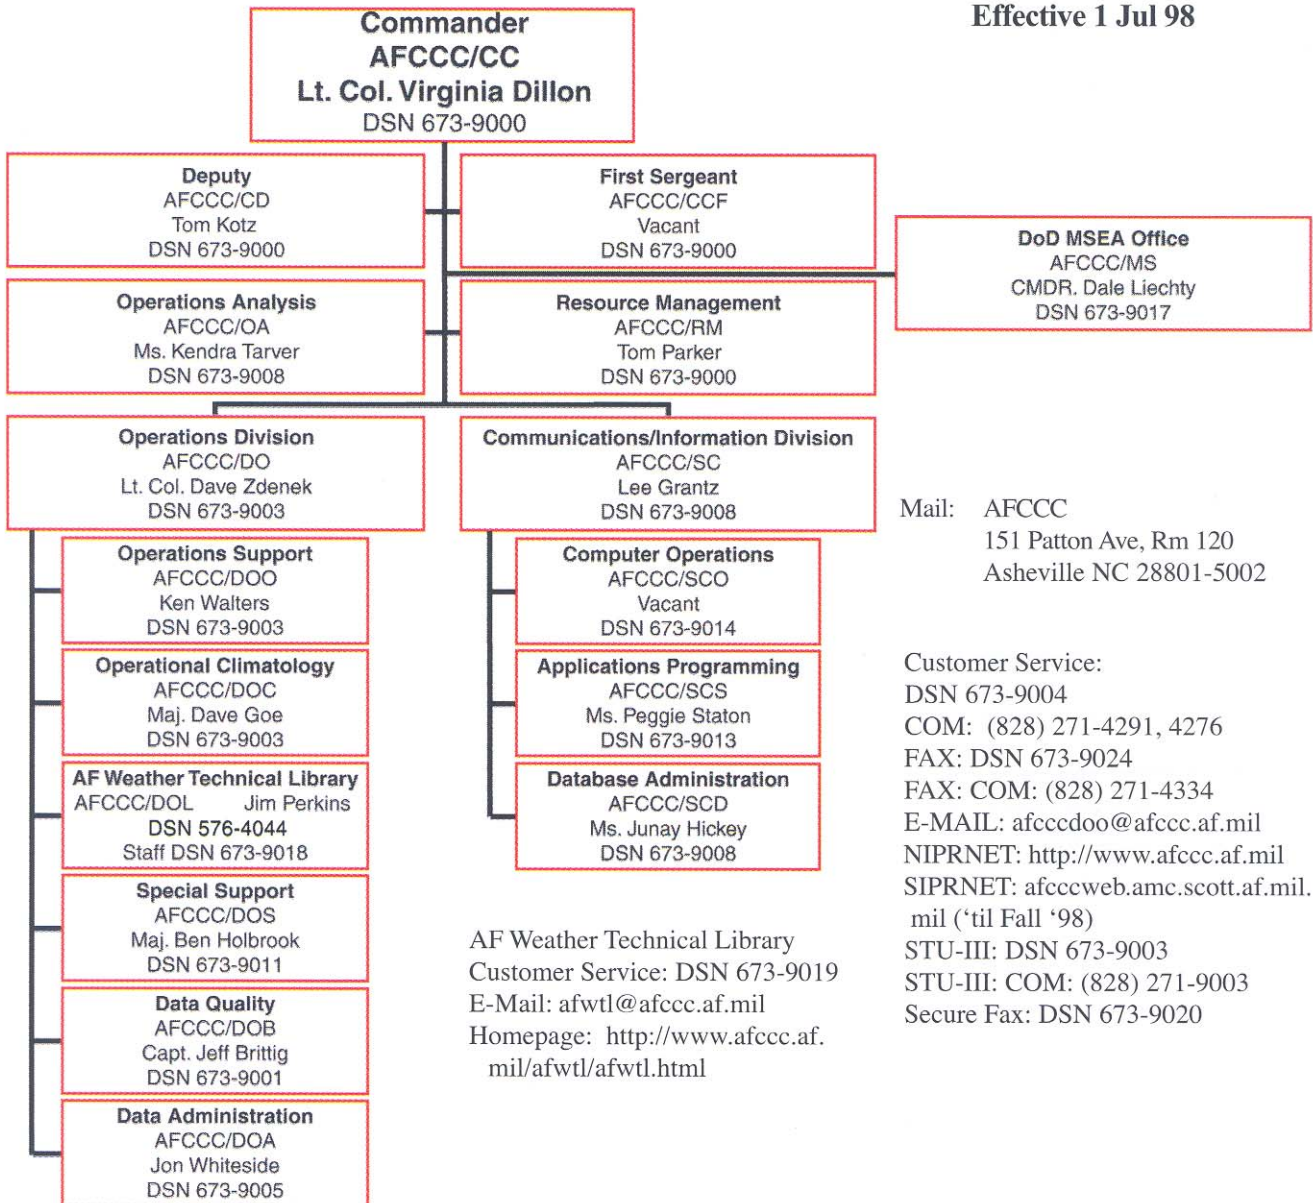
Commander
AFCCC/CC
Lt. Col. Virginia Dillon
DSN 673-9000

Effective 1 Jul 98

Deputy
AFCCC/CD
Tom Kotz
DSN 673-9000

First Sergeant
AFCCC/CCF
Vacant
DSN 673-9000

DoD MSEA Office
AFCCC/MS
CMDR. Dale Liechty
DSN 673-9017

Operations Analysis
AFCCC/OA
Ms. Kendra Tarver
DSN 673-9008

Resource Management
AFCCC/RM
Tom Parker
DSN 673-9000

Operations Division
AFCCC/DO
Lt. Col. Dave Zdenek
DSN 673-9003

Communications/Information Division
AFCCC/SC
Lee Grantz
DSN 673-9008

Operations Support
AFCCC/DOO
Ken Walters
DSN 673-9003

Operational Climatology
AFCCC/DOC
Maj. Dave Goe
DSN 673-9003

AF Weather Technical Library
AFCCC/DOL Jim Perkins
DSN 576-4044
Staff DSN 673-9018

Special Support
AFCCC/DOS
Maj. Ben Holbrook
DSN 673-9011

Data Quality
AFCCC/DOB
Capt. Jeff Brittig
DSN 673-9001

Data Administration
AFCCC/DOA
Jon Whiteside
DSN 673-9005

Computer Operations
AFCCC/SCO
Vacant
DSN 673-9014

Applications Programming
AFCCC/SCS
Ms. Peggie Staton
DSN 673-9013

Database Administration
AFCCC/SCD
Ms. Junay Hickey
DSN 673-9008

Mail: AFCCC
151 Patton Ave, Rm 120
Asheville NC 28801-5002

Customer Service:
DSN 673-9004
COM: (828) 271-4291, 4276
FAX: DSN 673-9024
FAX: COM: (828) 271-4334
E-MAIL: afcccdoo@afccc.af.mil
NIPRNET: http://www.afccc.af.mil
SIPRNET: afcccweb.amc.scott.af.mil.mil ('til Fall '98)
STU-III: DSN 673-9003
STU-III: COM: (828) 271-9003
Secure Fax: DSN 673-9020

AF Weather Technical Library
Customer Service: DSN 673-9019
E-Mail: afwtl@afccc.af.mil
Homepage: http://www.afccc.af.mil/afwtl/afwtl.html